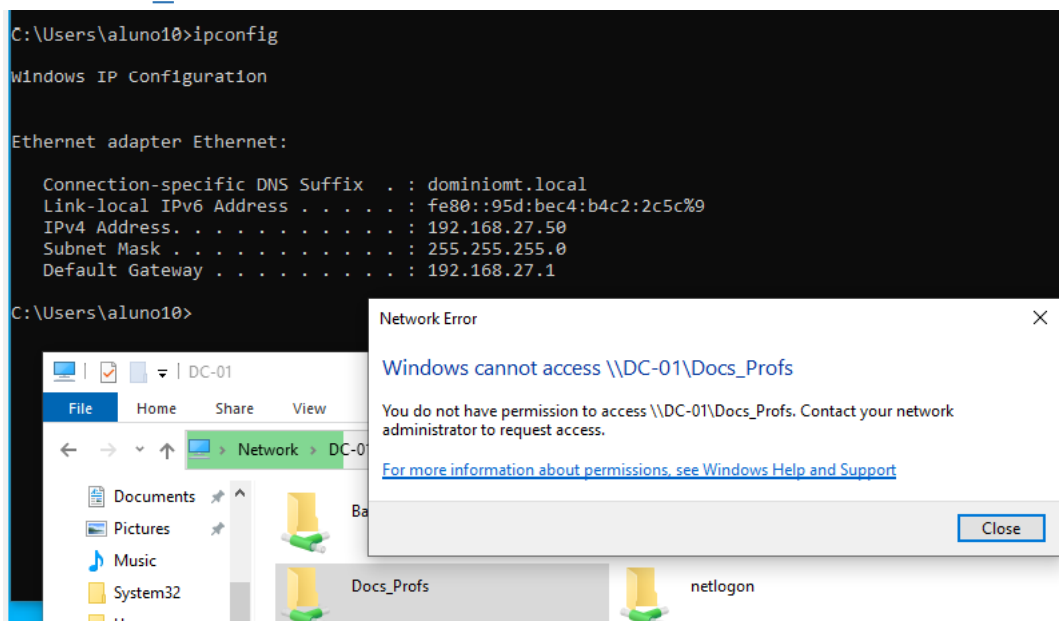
C:\Users\aluno10>ipconfig

Windows IP Configuration

Ethernet adapter Ethernet:

Connection-specific DNS Suffix . : dominiomt.local
Link-local IPv6 Address . . . . . : fe80::95d:bec4:b4c2:2c5c%9
IPv4 Address. . . . . . . . . . . : 192.168.27.50
Subnet Mask . . . . . . . . . . . : 255.255.255.0
Default Gateway . . . . . . . . . : 192.168.27.1

C:\Users\aluno10>

DC-01
File Home Share View
Network > DC-01
Documents
Pictures
Music
System32
Ba
Docs_Profs
netlogon

Network Error
Windows cannot access \\DC-01\Docs_Profs
You do not have permission to access \\DC-01\Docs_Profs. Contact your network administrator to request access.
For more information about permissions, see Windows Help and Support
Close